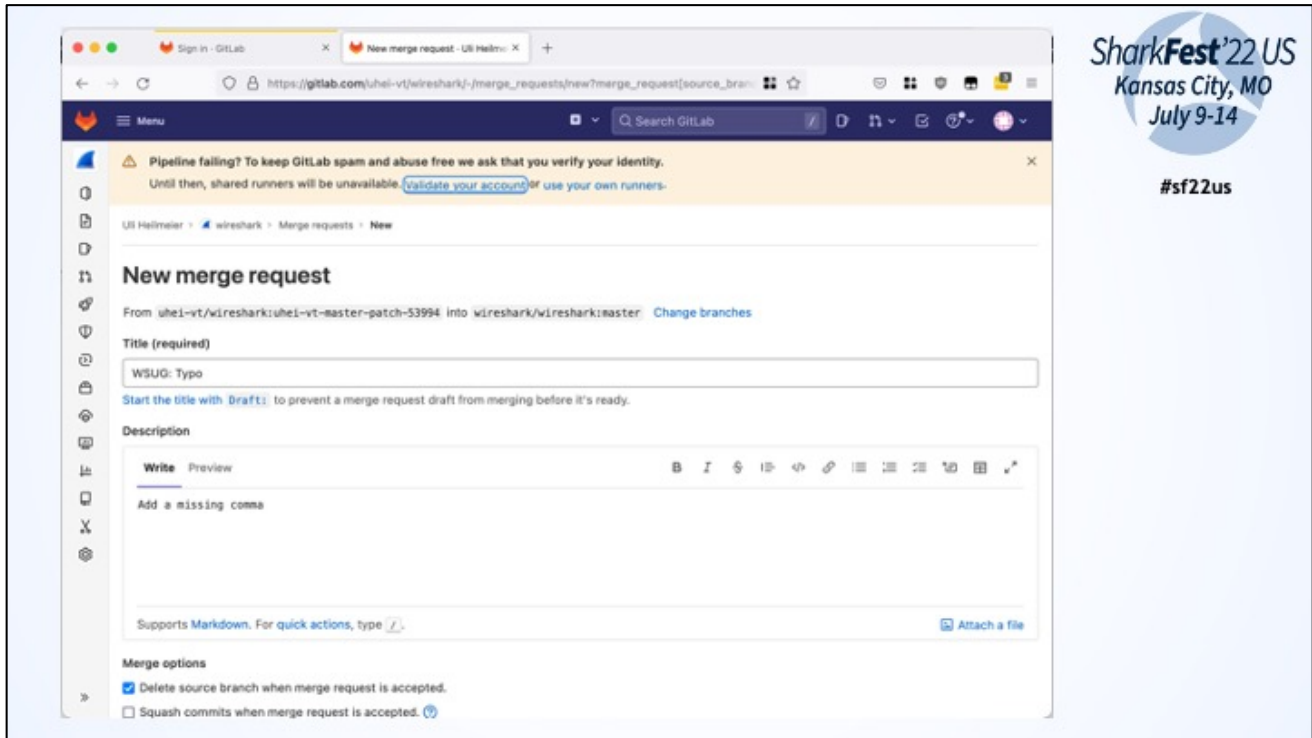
Sign in · GitLab

New merge request · Uli Heilme

https://gitlab.com/uhei-vt/wireshark/-/merge_requests/new?merge_request[source_bran

Menu

Search GitLab

SharkFest'22 US
Kansas City, MO
July 9-14

#sf22us

Pipeline failing? To keep GitLab spam and abuse free we ask that you verify your identity.
Until then, shared runners will be unavailable. Validate your account or use your own runners.

Uli Heilmeier › wireshark › Merge requests › New

New merge request

From uhei-vt/wireshark:uhei-vt-master-patch-53994 into wireshark/wireshark:master Change branches

Title (required)

WSUG: Typo

Start the title with Draft: to prevent a merge request draft from merging before it's ready.

Description

Write Preview

Add a missing comma

Supports Markdown. For quick actions, type /.

Attach a file

Merge options

Delete source branch when merge request is accepted.

Squash commits when merge request is accepted.